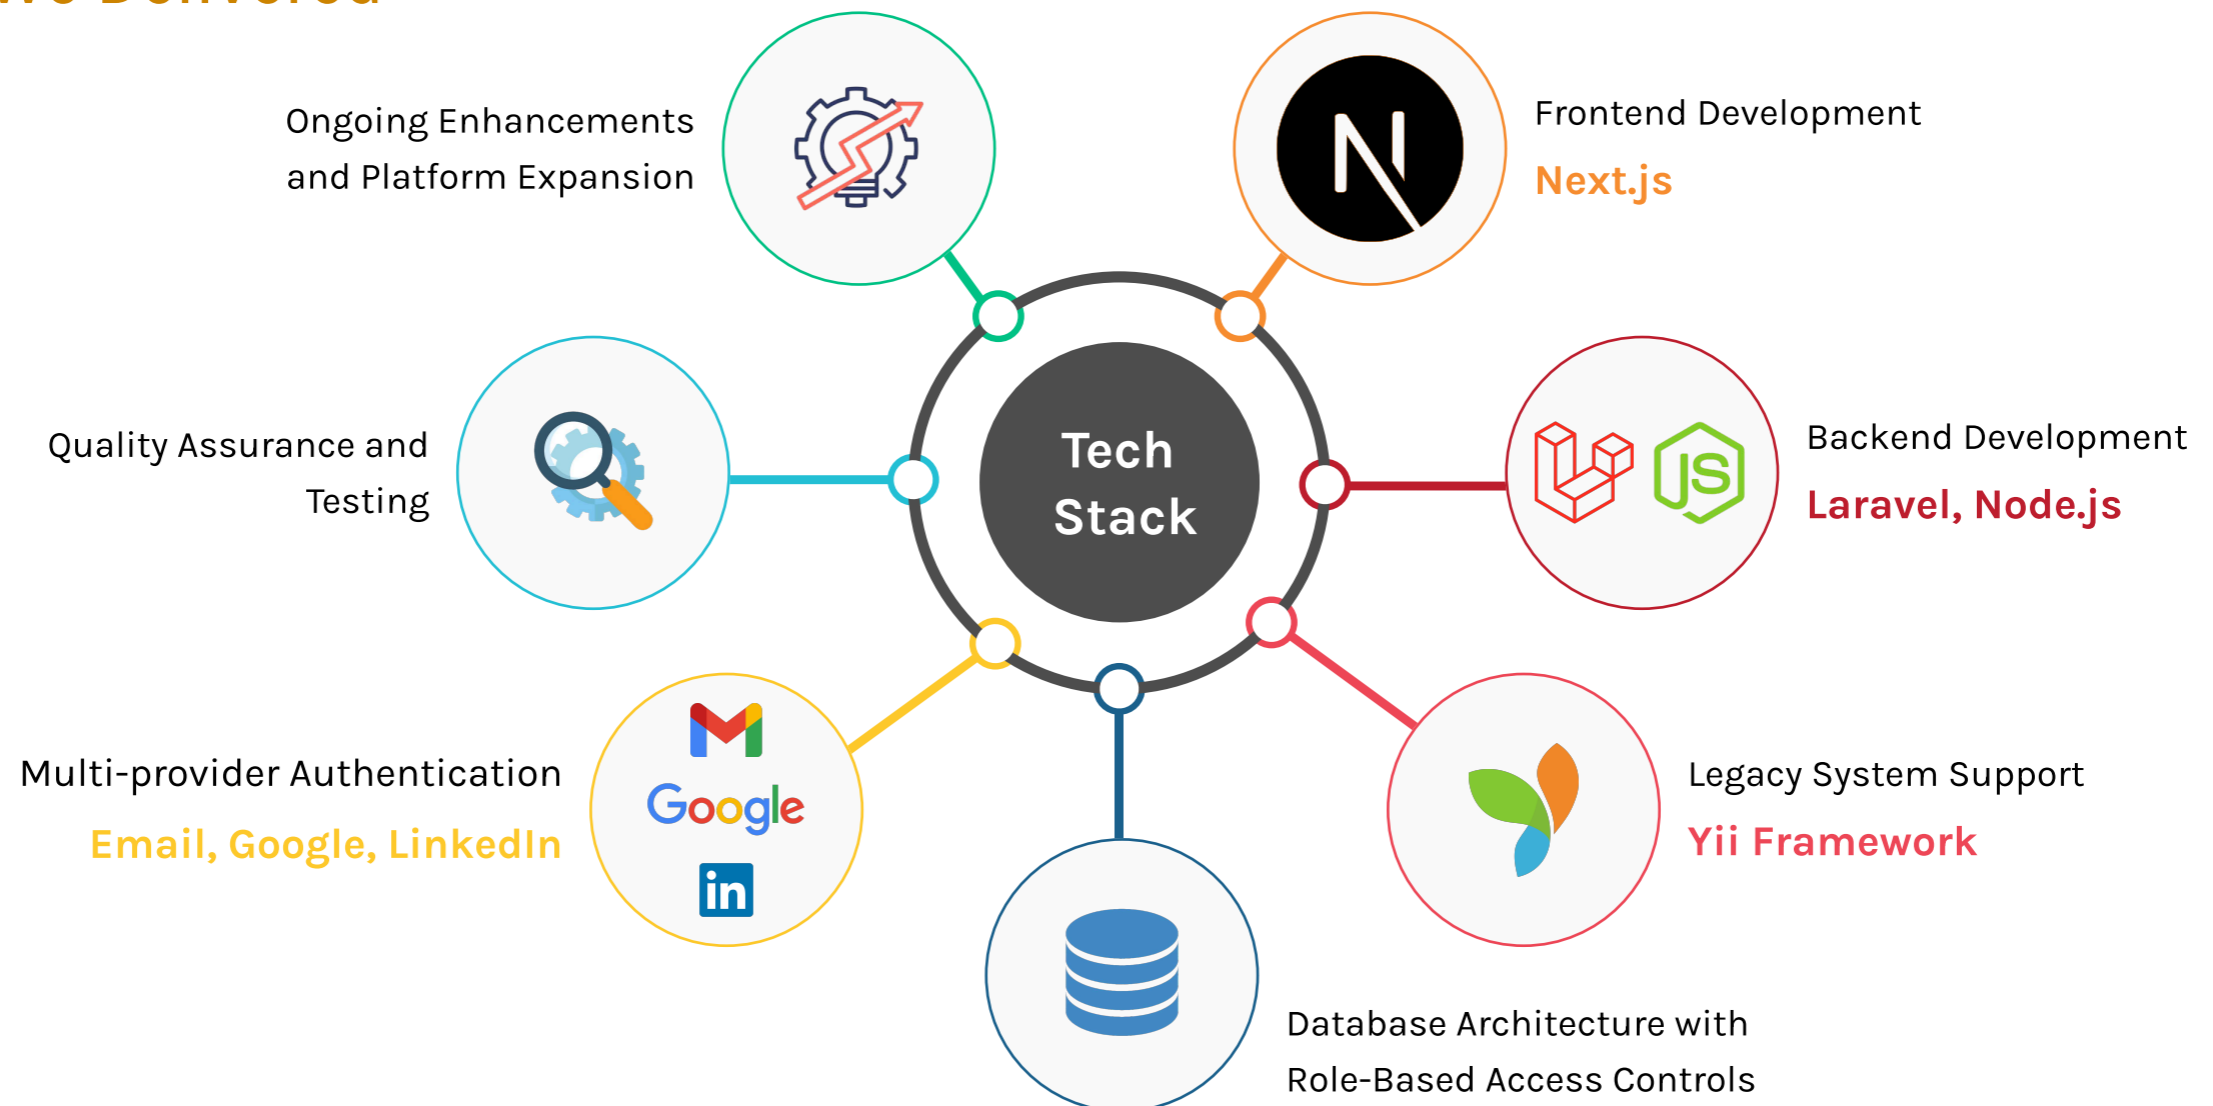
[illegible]

Ongoing Enhancements and Platform Expansion

Frontend Development
Next.js

Quality Assurance and Testing

Tech Stack

Backend Development
Laravel, Node.js

JS

Multi-provider Authentication
Email, Google, LinkedIn

Google

in

Legacy System Support
Yii Framework

Database Architecture with Role-Based Access Controls